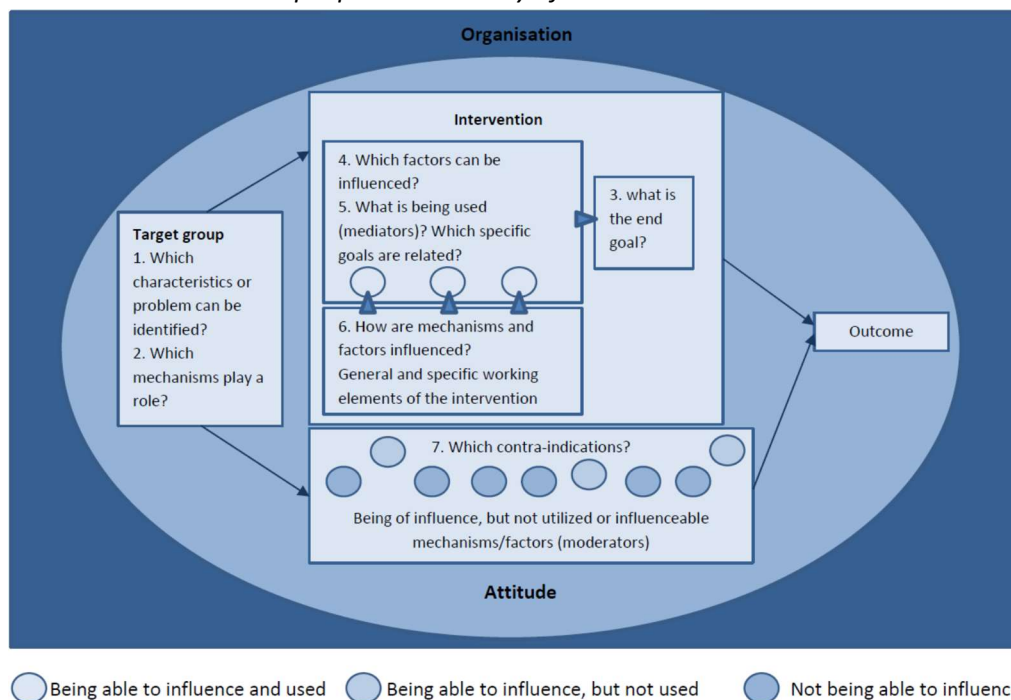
Organisation

Intervention

4. Which factors can be influenced?
5. What is being used (mediators)? Which specific goals are related?

3. what is the end goal?

Target group
1. Which characteristics or problem can be identified?
2. Which mechanisms play a role?

6. How are mechanisms and factors influenced?
General and specific working elements of the intervention

Outcome

7. Which contra-indications?

Being of influence, but not utilized or influenceable mechanisms/factors (moderators)

Attitude

Being able to influence and used
Being able to influence, but not used
Not being able to influenc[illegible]